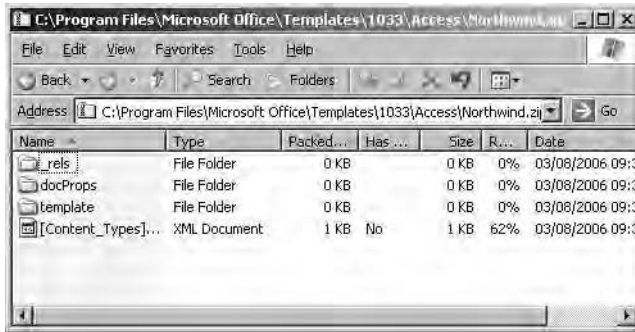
C:\Program Files\Microsoft Office\Templates\1033\Access\Northwind.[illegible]

File Edit View Favorites Tools Help

Back Search Folders

Address C:\Program Files\Microsoft Office\Templates\1033\Access\Northwind.zi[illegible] Go

| Name | Type | Packed... | Has ... | Size | R... | Date |
|---|---|---|---|---|---|---|
| _rels | File Folder | 0 KB | | 0 KB | 0% | 03/08/2006 09:3 |
| docProps | File Folder | 0 KB | | 0 KB | 0% | 03/08/2006 09:3 |
| template | File Folder | 0 KB | | 0 KB | 0% | 03/08/2006 09:3 |
| [Content_Types]... | XML Document | 1 KB | No | 1 KB | 62% | 03/08/2006 09:3 |